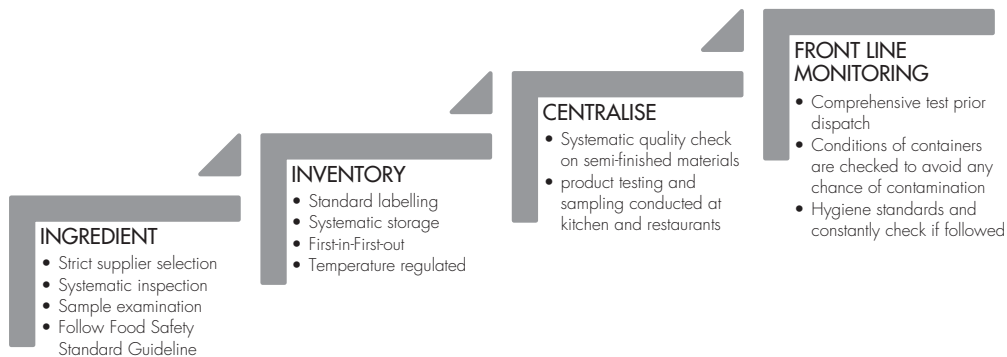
INGREDIENT
• Strict supplier selection
• Systematic inspection
• Sample examination
• Follow Food Safety Standard Guideline

INVENTORY
• Standard labelling
• Systematic storage
• First-in-First-out
• Temperature regulated

CENTRALISE
• Systematic quality check on semi-finished materials
• product testing and sampling conducted at kitchen and restaurants

FRONT LINE MONITORING
• Comprehensive test prior dispatch
• Conditions of containers are checked to avoid any chance of contamination
• Hygiene standards and constantly check if followed